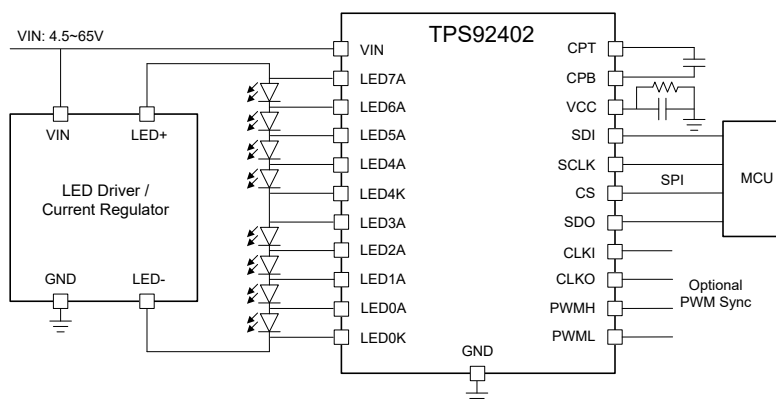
VIN: 4.5~65V

TPS92402

VIN
LED7A
LED6A
LED5A
LED4A
LED4K
LED3A
LED2A
LED1A
LED0A
LED0K

CPT
CPB
VCC
SDI
SCLK
CS
SDO
CLKI
CLKO
PWMH
PWML

GND

VIN
LED+
LED Driver / Current Regulator
GND
LED-

SPI
MCU

Optional PWM Sync